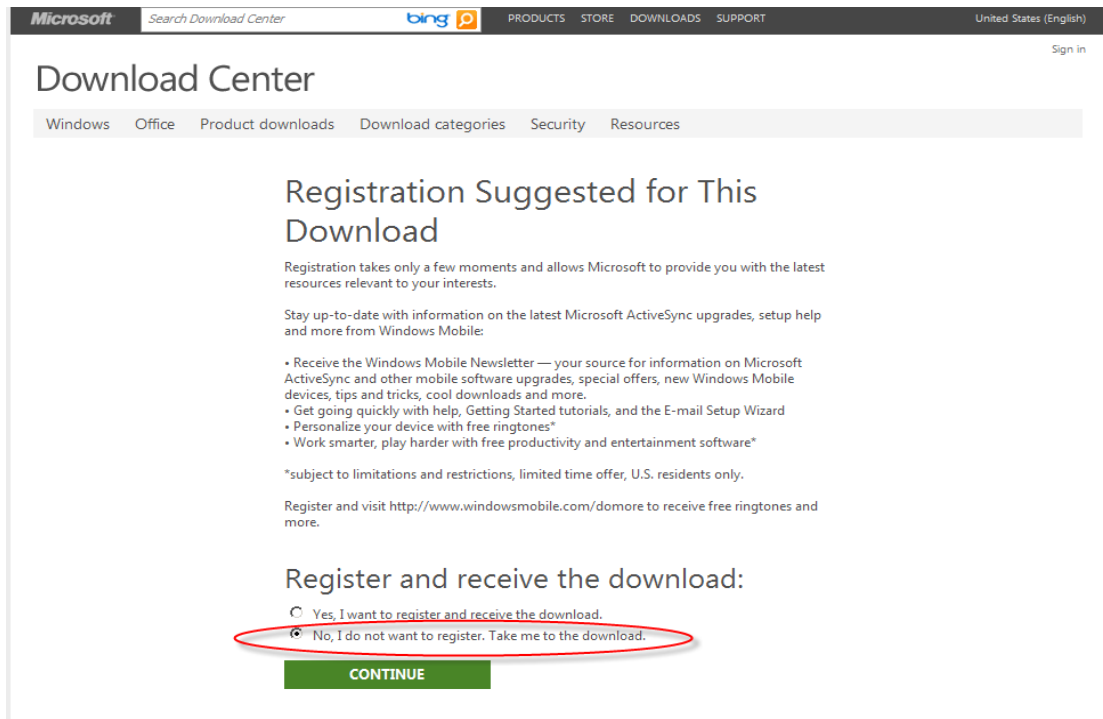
Microsoft Search Download Center bing PRODUCTS STORE DOWNLOADS SUPPORT United States (English)

Sign in

Download Center

Windows Office Product downloads Download categories Security Resources

Registration Suggested for This Download

Registration takes only a few moments and allows Microsoft to provide you with the latest resources relevant to your interests.

Stay up-to-date with information on the latest Microsoft ActiveSync upgrades, setup help and more from Windows Mobile:

• Receive the Windows Mobile Newsletter — your source for information on Microsoft ActiveSync and other mobile software upgrades, special offers, new Windows Mobile devices, tips and tricks, cool downloads and more.
• Get going quickly with help, Getting Started tutorials, and the E-mail Setup Wizard
• Personalize your device with free ringtones*
• Work smarter, play harder with free productivity and entertainment software*

*subject to limitations and restrictions, limited time offer, U.S. residents only.

Register and visit http://www.windowsmobile.com/domore to receive free ringtones and more.

Register and receive the download:

Yes, I want to register and receive the download.
No, I do not want to register. Take me to the download.

CONTINUE